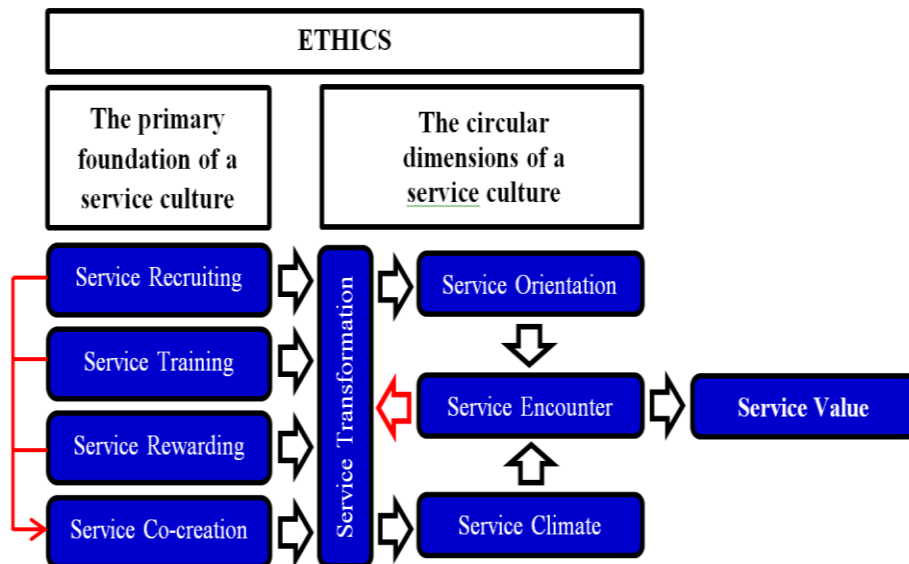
ETHICS

The primary foundation of a service culture

The circular dimensions of a service culture

Service Recruiting

Service Training

Service Rewarding

Service Co-creation

Service Transformation

Service Orientation

Service Encounter

Service Climate

Service Value